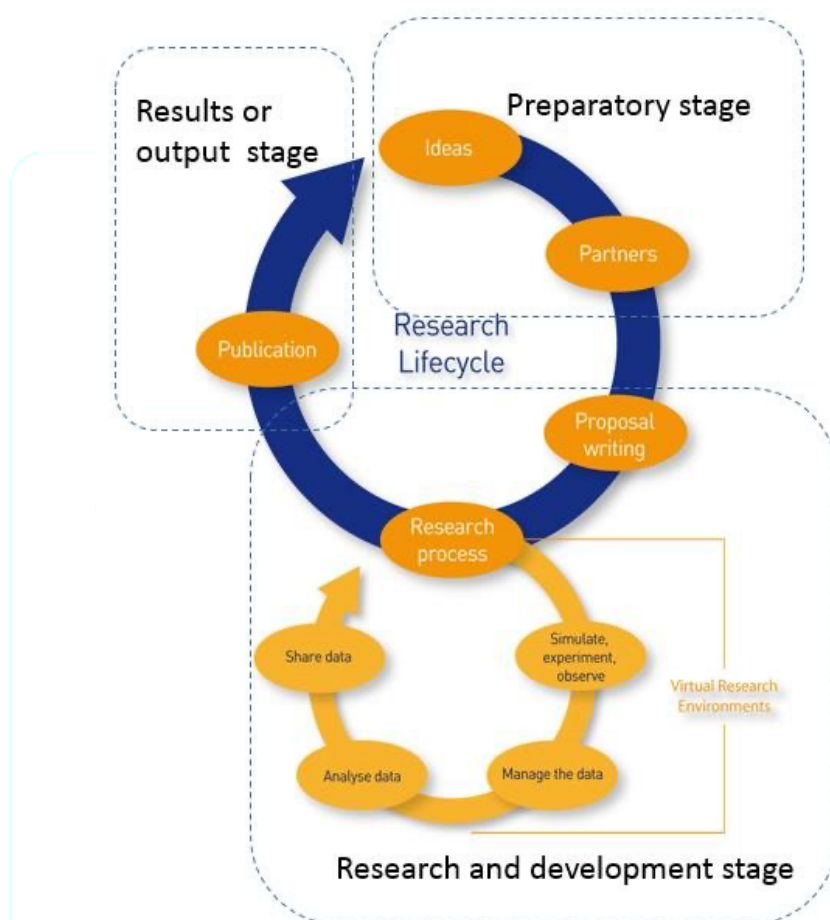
Results or output stage

Preparatory stage

Ideas

Partners

Research Lifecycle

Publication

Proposal writing

Research process

Share data

Simulate, experiment, observe

Virtual Research Environments

Analyse data

Manage the data

Research and development stage